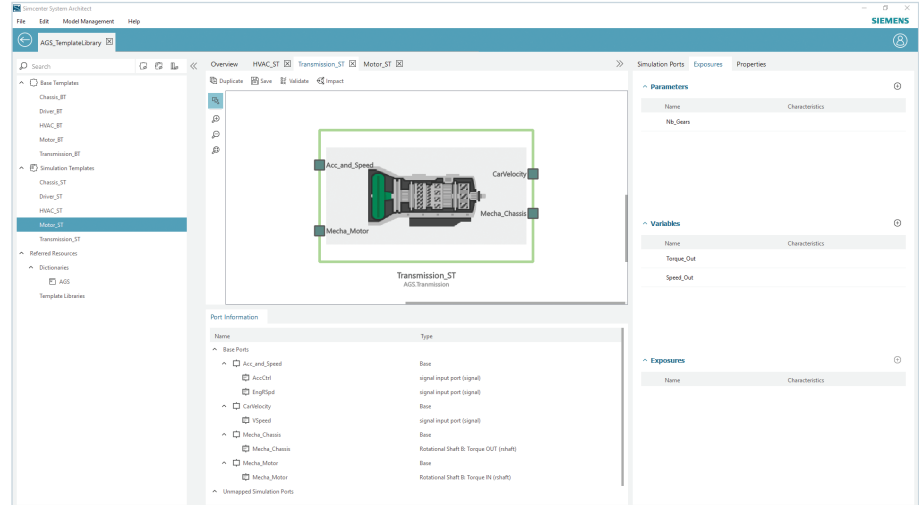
Simcenter System Architect

File Edit Model Management Help

SIEMENS

AGS_TemplateLibrary

Search

Base Templates
Chassis_BT
Driver_BT
HVAC_BT
Motor_BT
Transmission_BT
Simulation Templates
Chassis_ST
Driver_ST
HVAC_ST
Motor_ST
Transmission_ST
Referred Resources
Dictionaries
AGS
Template Libraries

Overview HVAC_ST Transmission_ST Motor_ST

Duplicate Save Validate Impact

Acc_and_Speed
CarVelocity
Mecha_Chassis
Mecha_Motor

Transmission_ST
AGS.Tranmission

Port Information

| Name | Type |
|---|---|
| Base Ports | |
| Acc_and_Speed | Base |
| AccCtrl | signal input port (signal) |
| EngRSpd | signal input port (signal) |
| CarVelocity | Base |
| VSpeed | signal input port (signal) |
| Mecha_Chassis | Base |
| Mecha_Chassis | Rotational Shaft B: Torque OUT (rshaft) |
| Mecha_Motor | Base |
| Mecha_Motor | Rotational Shaft B: Torque IN (rshaft) |
| Unmapped Simulation Ports | |

Simulation Ports Exposures Properties

Parameters

| Name | Characteristics |
|---|---|
| Nb_Gears | |

Variables

| Name | Characteristics |
|---|---|
| Torque_Out | |
| Speed_Out | |

Exposures

| Name | Characteristics |
|---|---|